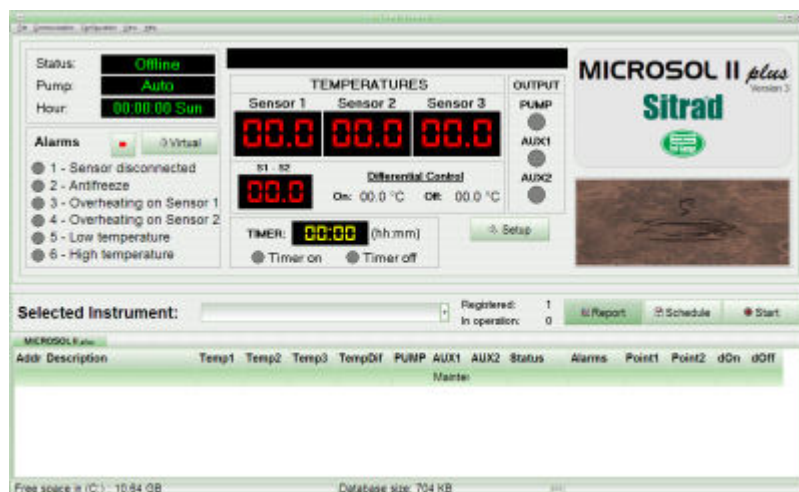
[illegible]

Status: Offline
Pump: Auto
Hour: 00:00:00 Sun

Alarms
Virtual
1 - Sensor disconnected
2 - Antifreeze
3 - Overheating on Sensor 1
4 - Overheating on Sensor 2
5 - Low temperature
6 - High temperature

TEMPERATURES
Sensor 1 Sensor 2 Sensor 3
00.0 00.0 00.0
S1 - S2
00.0
Differential Control
On: 00.0 °C Off: 00.0 °C

OUTPUT
PUMP
AUX1
AUX2

TIMER: 00:00 (hh:mm)
Timer on Timer off

Setup

MICROSOL II plus
Version 3
Sitrad

Selected Instrument:
Registered: 1
In operation: 0
Report
Schedule
Start

MICROSOL II plus

| Addr | Description | Temp1 | Temp2 | Temp3 | TempDif | PUMP | AUX1 | AUX2 | Status | Alarms | Point1 | Point2 | dOn | dOff |
|---|---|---|---|---|---|---|---|---|---|---|---|---|---|---|
| | | | | | | | | | Mainter | | | | | |

Free space in (C:): 10.64 GB
Database size: 704 KB